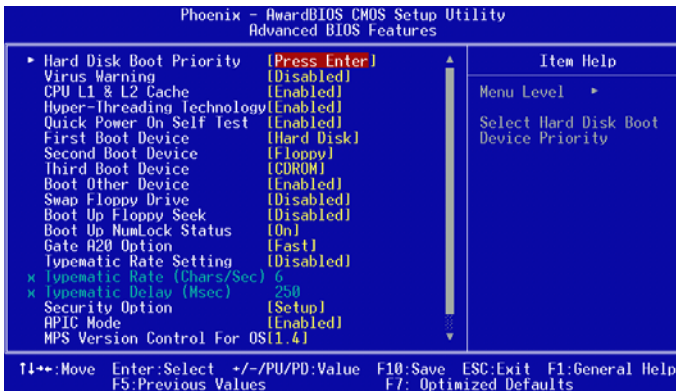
Phoenix - AwardBIOS CMOS Setup Utility
Advanced BIOS Features

| | | |
|---|---|---|
| ► Hard Disk Boot Priority | [Press Enter] | Item Help |
| Virus Warning | [Disabled] | Menu Level ► |
| CPU L1 & L2 Cache | [Enabled] | Select Hard Disk Boot Device Priority |
| Hyper-Threading Technology | [Enabled] | |
| Quick Power On Self Test | [Enabled] | |
| First Boot Device | [Hard Disk] | |
| Second Boot Device | [Floppy] | |
| Third Boot Device | [CDROM] | |
| Boot Other Device | [Enabled] | |
| Swap Floppy Drive | [Disabled] | |
| Boot Up Floppy Seek | [Disabled] | |
| Boot Up NumLock Status | [On] | |
| Gate A20 Option | [Fast] | |
| Typematic Rate Setting | [Disabled] | |
| x Typematic Rate (Chars/Sec) | 6 | |
| x Typematic Delay (Msec) | 250 | |
| Security Option | [Setup] | |
| APIC Mode | [Enabled] | |
| MPS Version Control For OS | [1.4] | |

↑↓→←:Move Enter:Select +/-/PU/PD:Value F10:Save ESC:Exit F1:General Help
F5:Previous Values F7: Optimized Defaults